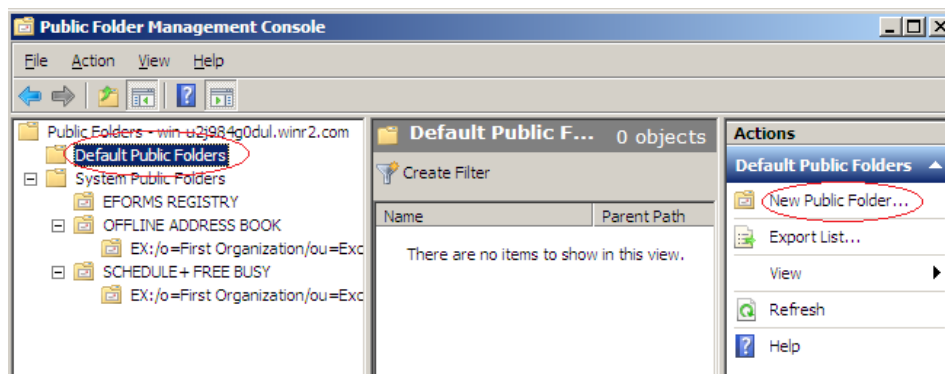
Public Folder Management Console

File Action View Help

Public Folders - win-u2j984g0dul.winr2.com
Default Public Folders
System Public Folders
EFORMS REGISTRY
OFFLINE ADDRESS BOOK
EX:/o=First Organization/ou=Exc
SCHEDULE+ FREE BUSY
EX:/o=First Organization/ou=Exc

Default Public F... 0 objects
Create Filter

| Name | Parent Path |
|---|---|

There are no items to show in this view.

Actions
Default Public Folders
New Public Folder...
Export List...
View
Refresh
Help